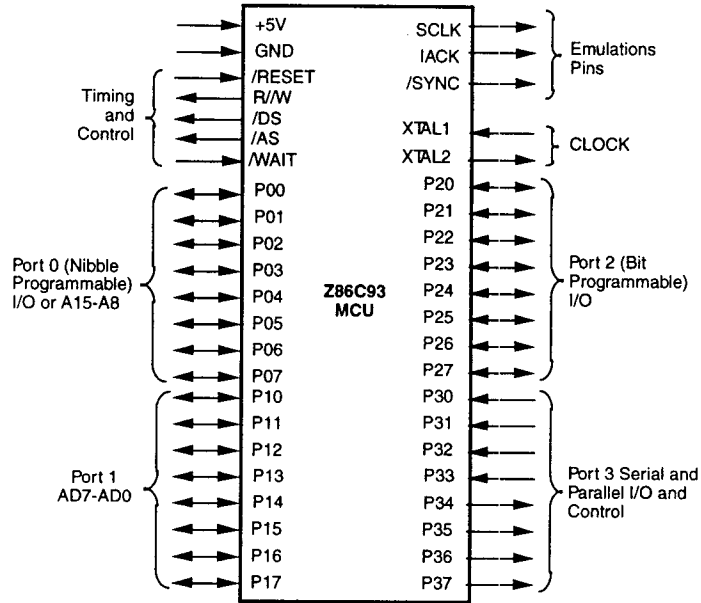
+5V
GND
/RESET
R//W
/DS
/AS
/WAIT
Timing and Control

SCLK
IACK
/SYNC
Emulations Pins

XTAL1
XTAL2
CLOCK

P00
P01
P02
P03
P04
P05
P06
P07
Port 0 (Nibble Programmable) I/O or A15-A8

Z86C93
MCU

P20
P21
P22
P23
P24
P25
P26
P27
Port 2 (Bit Programmable) I/O

P10
P11
P12
P13
P14
P15
P16
P17
Port 1 AD7-AD0

P30
P31
P32
P33
P34
P35
P36
P37
Port 3 Serial and Parallel I/O and Control